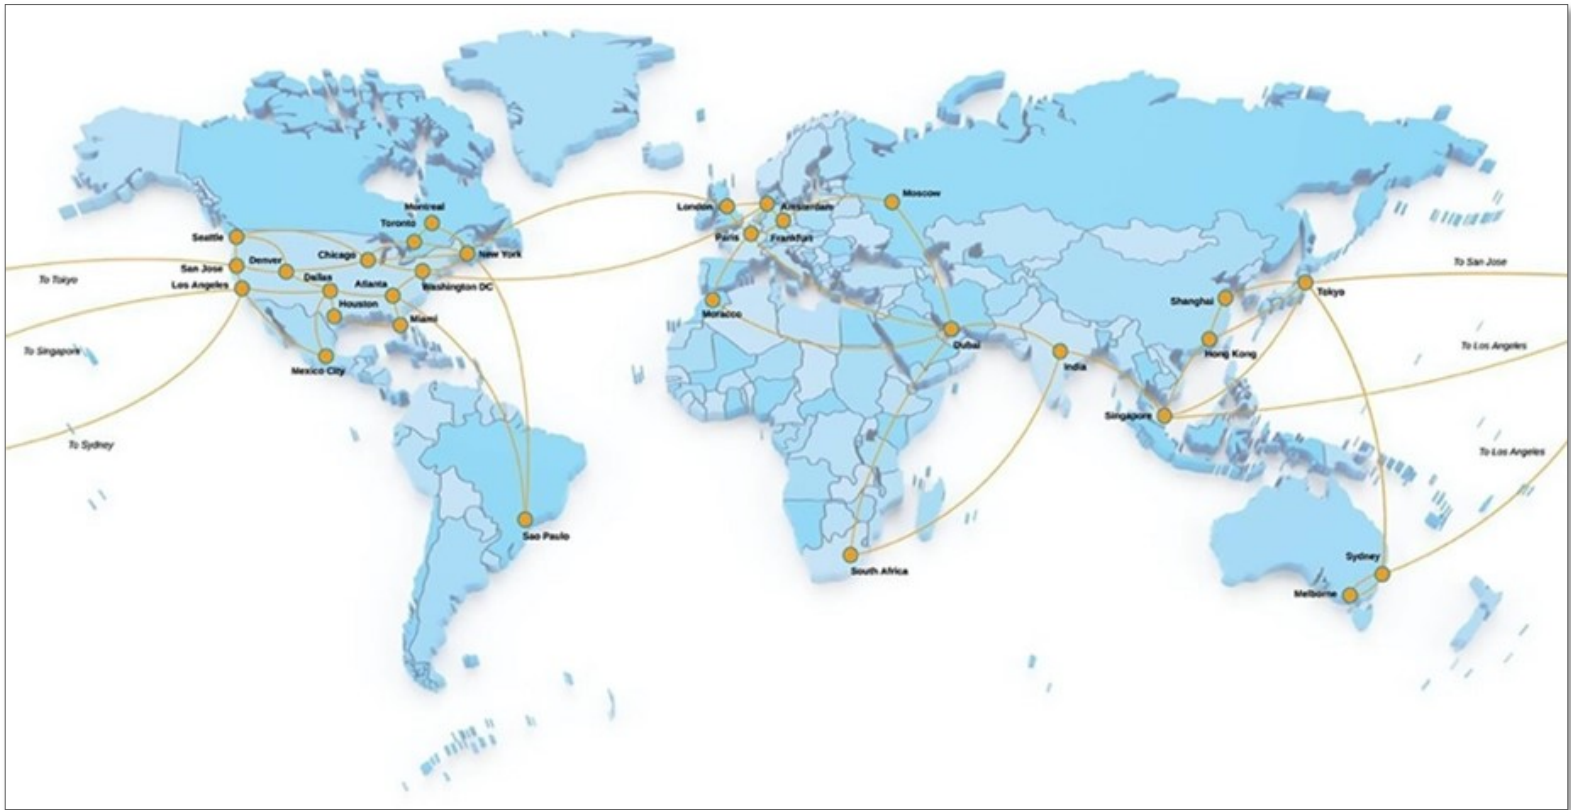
Montreal
Toronto
Seattle
Chicago
New York
San Jose
Denver
To Tokyo
Dallas
Los Angeles
Atlanta
Washington DC
Houston
Miami
To Singapore
Mexico City
To Sydney
Sao Paulo
London
Amsterdam
Moscow
Paris
Frankfurt
Morocco
Dubai
India
South Africa
To San Jose
Shanghai
Tokyo
Hong Kong
To Los Angeles
Singapore
To Los Angeles
Sydney
Melborne